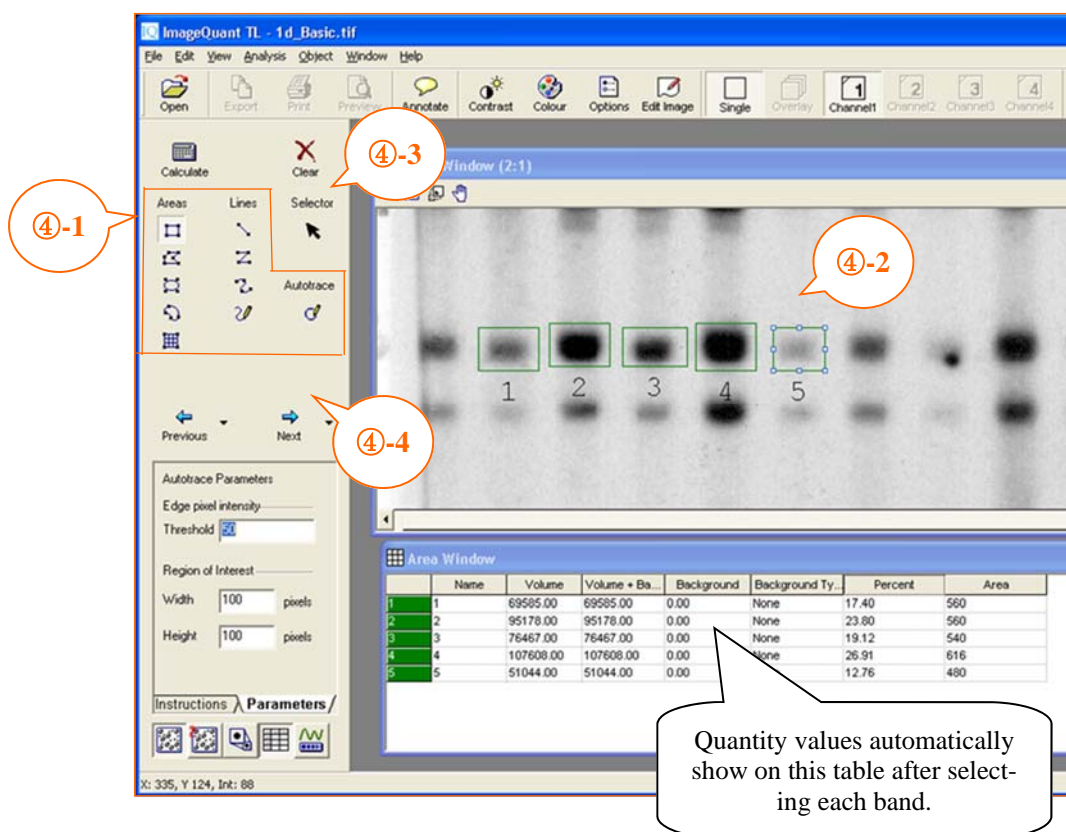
ImageQuant TL - 1d_Basic.tif

File Edit View Analysis Object Window Help

Open Export Print Preview Annotate Contrast Colour Options Edit Image Single Overlay Channel1 Channel2 Channel3 Channel4

Calculate Clear

④-3

Window (2:1)

④-1

Areas Lines Selector

Autotrace

④-2

1 2 3 4 5

Previous Next

④-4

Autotrace Parameters

Edge pixel intensity

Threshold 50

Region of Interest

Width 100 pixels

Height 100 pixels

Instructions Parameters

Area Window

| | Name | Volume | Volume + Ba... | Background | Background Ty... | Percent | Area |
|---|---|---|---|---|---|---|---|
| 1 | 1 | 69585.00 | 69585.00 | 0.00 | None | 17.40 | 560 |
| 2 | 2 | 95178.00 | 95178.00 | 0.00 | None | 23.80 | 560 |
| 3 | 3 | 76467.00 | 76467.00 | 0.00 | None | 19.12 | 540 |
| 4 | 4 | 107608.00 | 107608.00 | 0.00 | None | 26.91 | 616 |
| 5 | 5 | 51044.00 | 51044.00 | 0.00 | None | 12.76 | 480 |

Quantity values automatically show on this table after selecting each band.

X: 335, Y 124, Int: 88